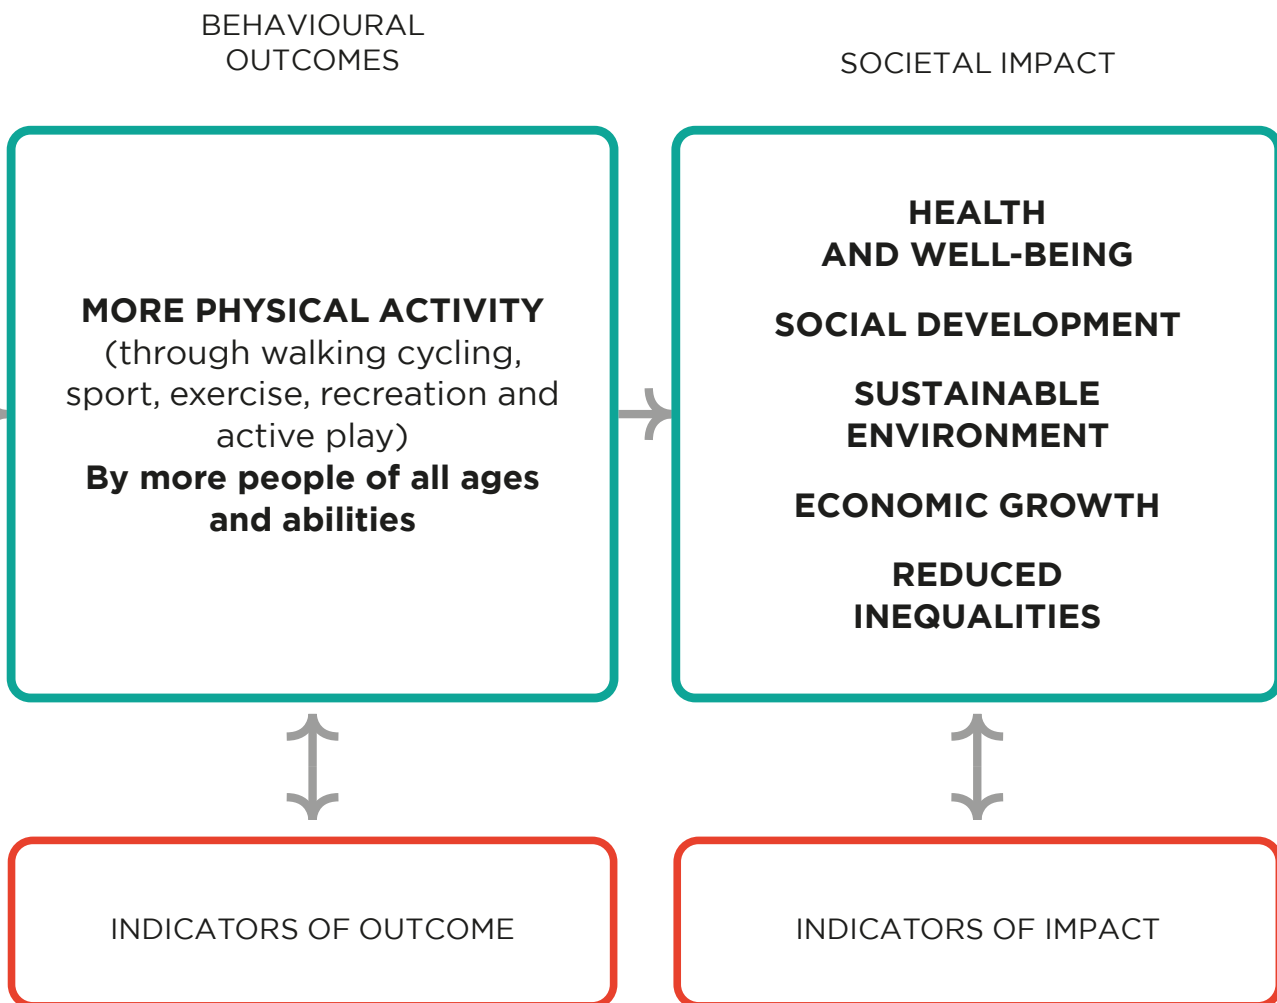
BEHAVIOURAL OUTCOMES

SOCIETAL IMPACT

MORE PHYSICAL ACTIVITY (through walking cycling, sport, exercise, recreation and active play)
By more people of all ages and abilities

HEALTH AND WELL-BEING

SOCIAL DEVELOPMENT

SUSTAINABLE ENVIRONMENT

ECONOMIC GROWTH

REDUCED INEQUALITIES

INDICATORS OF OUTCOME

INDICATORS OF IMPACT